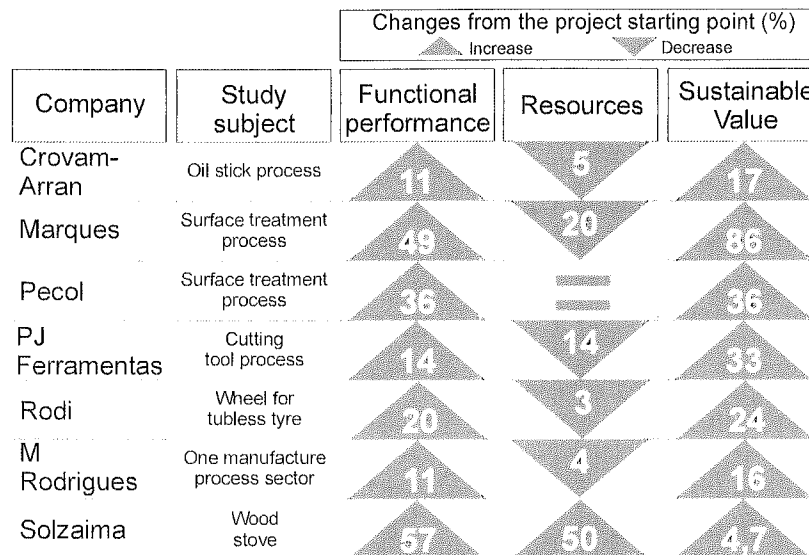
Changes from the project starting point (%)
Increase Decrease

| Company | Study subject | Functional performance | Resources | Sustainable Value |
|---|---|---|---|---|
| Crovam-Arran | Oil stick process | 11 | 5 | 17 |
| Marques | Surface treatment process | 49 | 20 | 86 |
| Pecol | Surface treatment process | 36 | = | 36 |
| PJ Ferramentas | Cutting tool process | 14 | 14 | 33 |
| Rodi | Wheel for tubless tyre | 20 | 3 | 24 |
| M Rodrigues | One manufacture process sector | 11 | 4 | 16 |
| Solzaima | Wood stove | 57 | 50 | 4,7 |